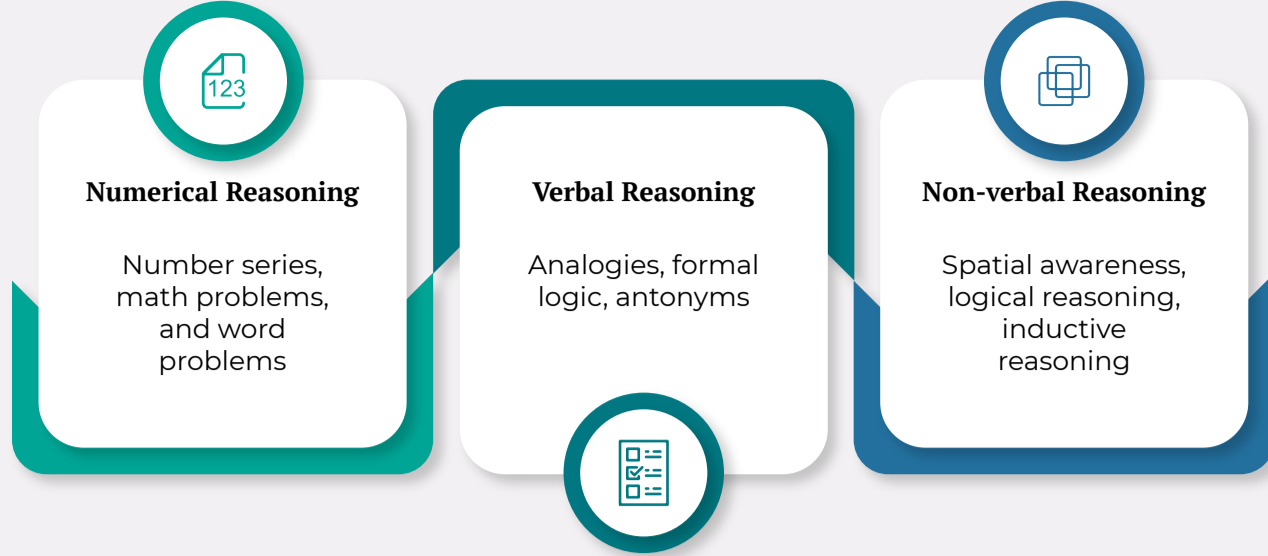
123

Numerical Reasoning

Number series, math problems, and word problems

Verbal Reasoning

Analogies, formal logic, antonyms

Non-verbal Reasoning

Spatial awareness, logical reasoning, inductive reasoning